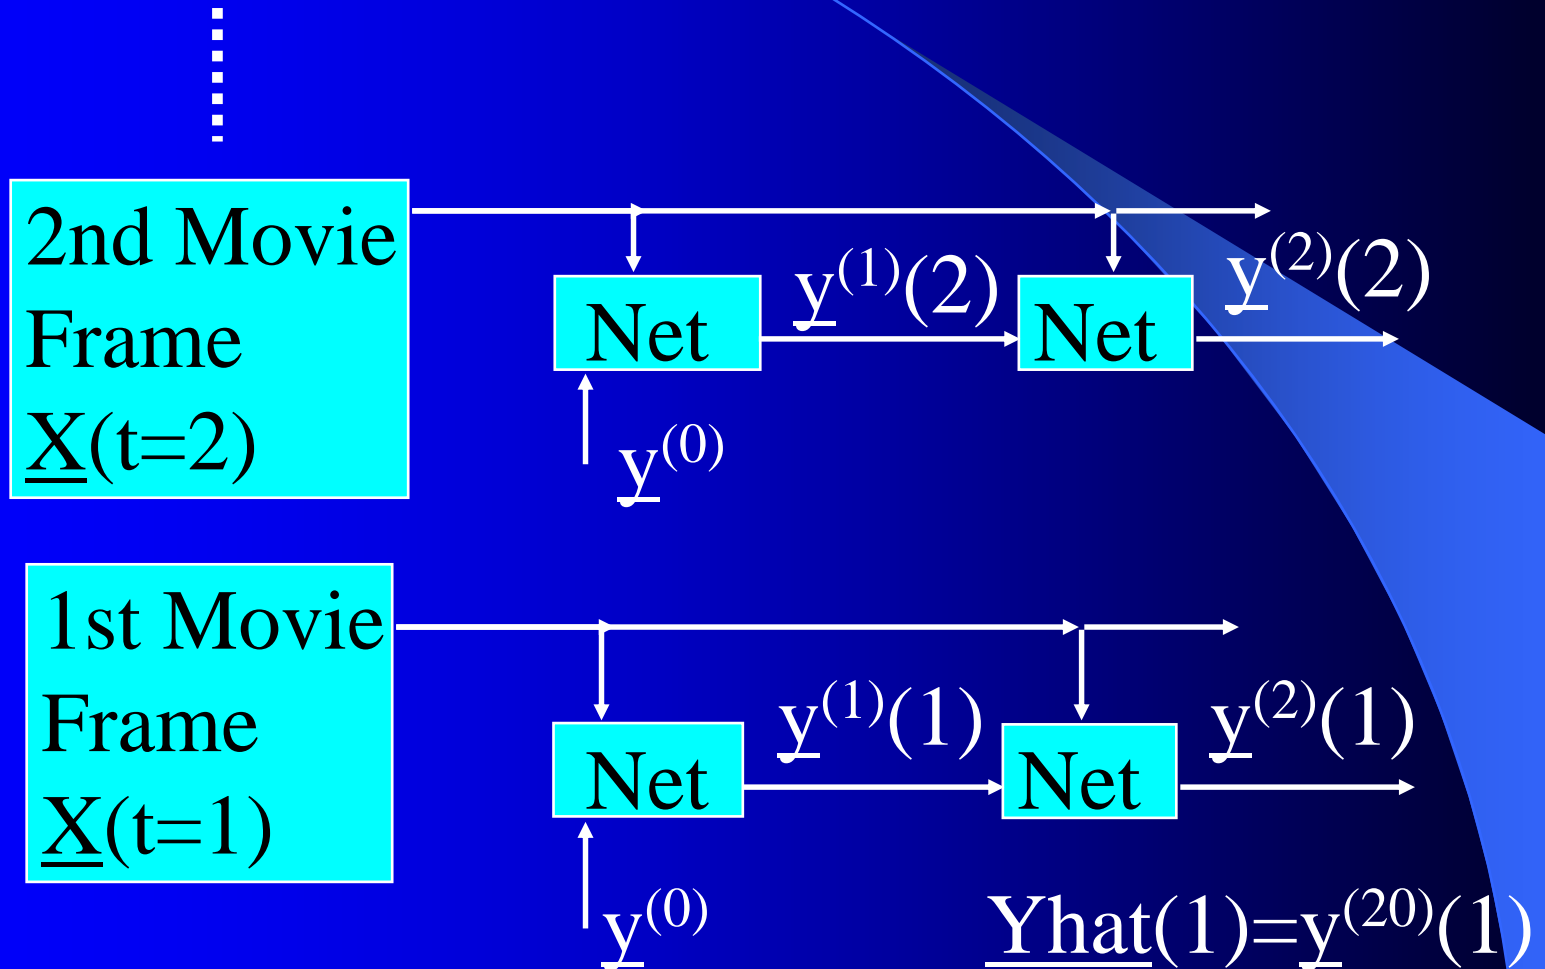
2nd Movie Frame $\underline{X}(t=2)$

Net

$\underline{y}^{(1)}(2)$

Net

$\underline{y}^{(2)}(2)$

$\underline{y}^{(0)}$

1st Movie Frame $\underline{X}(t=1)$

Net

$\underline{y}^{(1)}(1)$

Net

$\underline{y}^{(2)}(1)$

$\underline{y}^{(0)}$

$\underline{Yhat}(1)=\underline{y}^{(20)}(1)$